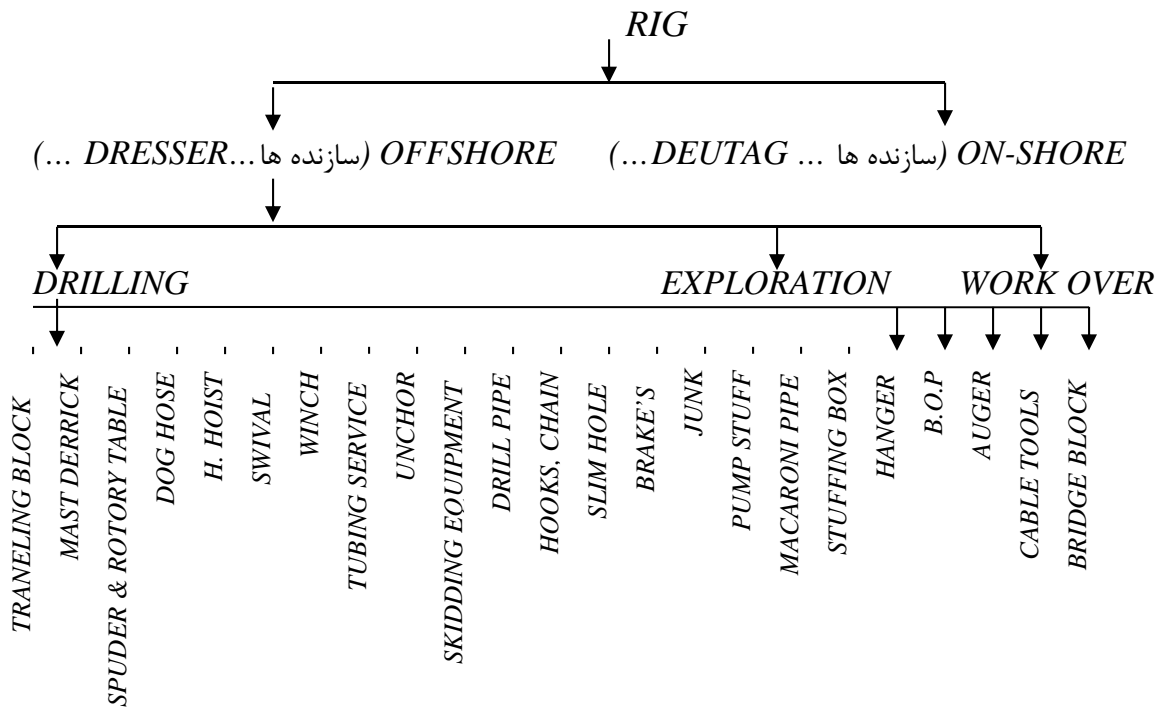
RIG

(... DRESSER... سازنده ها) OFFSHORE

(... DEUTAG ... سازنده ها) ON-SHORE

DRILLING

EXPLORATION

WORK OVER

TRANELING BLOCK
MAST DERRICK
SPUDER & ROTORY TABLE
DOG HOSE
H. HOIST
SWIVAL
WINCH
TUBING SERVICE
UNCHOR
SKIDDING EQUIPMENT
DRILL PIPE
HOOKS. CHAIN
SLIM HOLE
BRAKE'S
JUNK
PUMP STUFF
MACARONI PIPE
STUFFING BOX
HANGER
B.O.P
AUGER
CABLE TOOLS
BRIDGE BLOCK